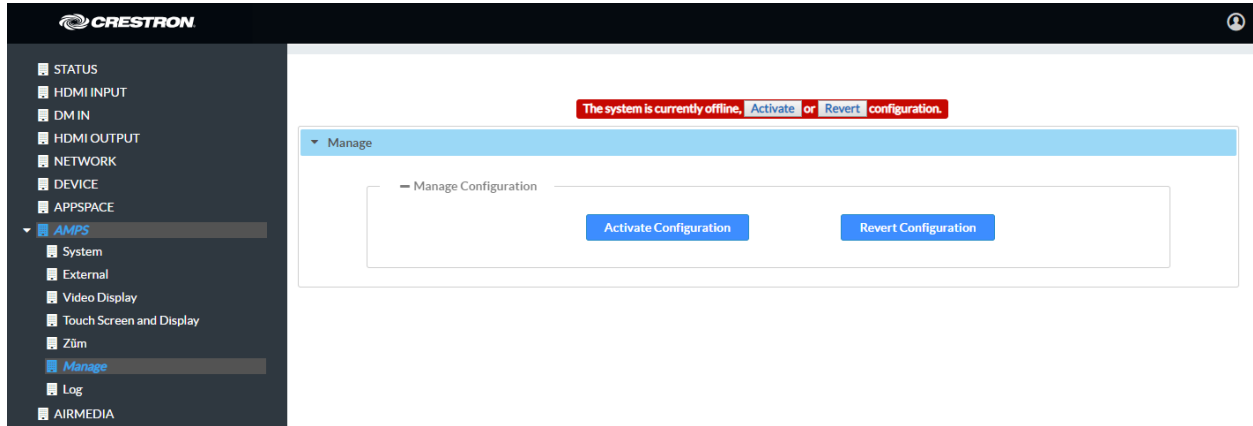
CRESTRON

STATUS
HDMI INPUT
DM IN
HDMI OUTPUT
NETWORK
DEVICE
APPSPACE
AMPS
System
External
Video Display
Touch Screen and Display
Zūm
Manage
Log
AIRMEDIA

The system is currently offline, Activate or Revert configuration.

Manage

Manage Configuration

Activate Configuration

Revert Configuration